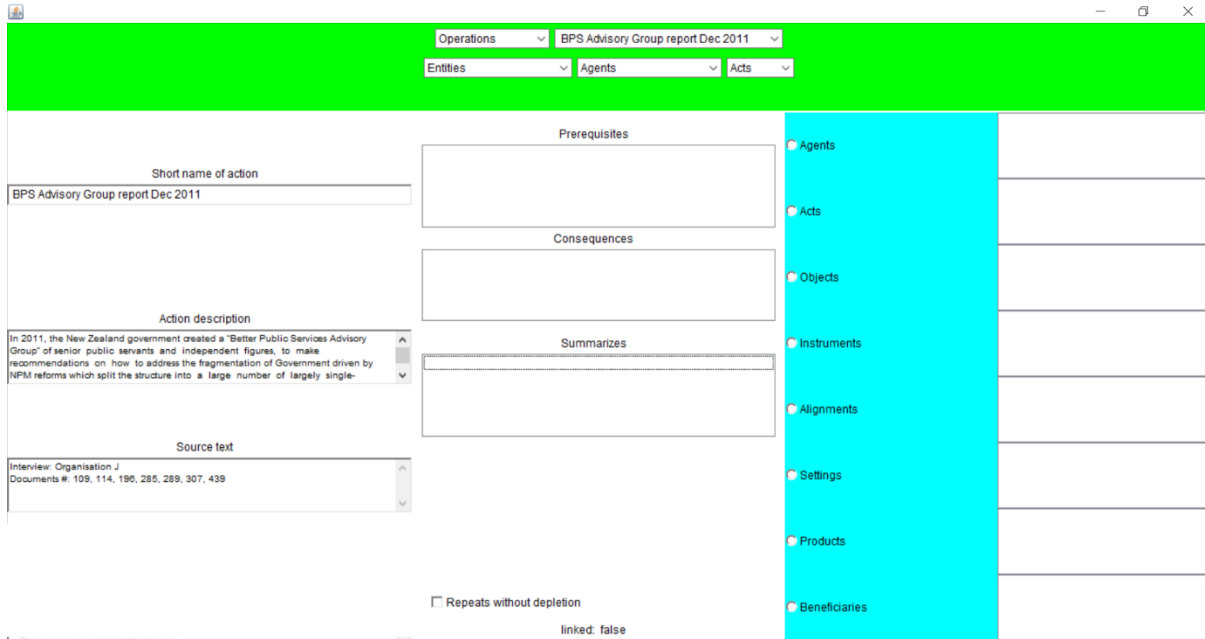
Operations
BPS Advisory Group report Dec 2011
Entities
Agents
Acts

Short name of action
BPS Advisory Group report Dec 2011

Action description
In 2011, the New Zealand government created a "Better Public Services Advisory Group" of senior public servants and independent figures, to make recommendations on how to address the fragmentation of Government driven by NPM reforms which split the structure into a large number of largely single-

Source text
Interview: Organisation J
Documents #: 109, 114, 196, 285, 289, 307, 439

Prerequisites

Consequences

Summarizes

Repeats without depletion

linked: false

Agents
Acts
Objects
Instruments
Alignments
Settings
Products
Beneficiaries